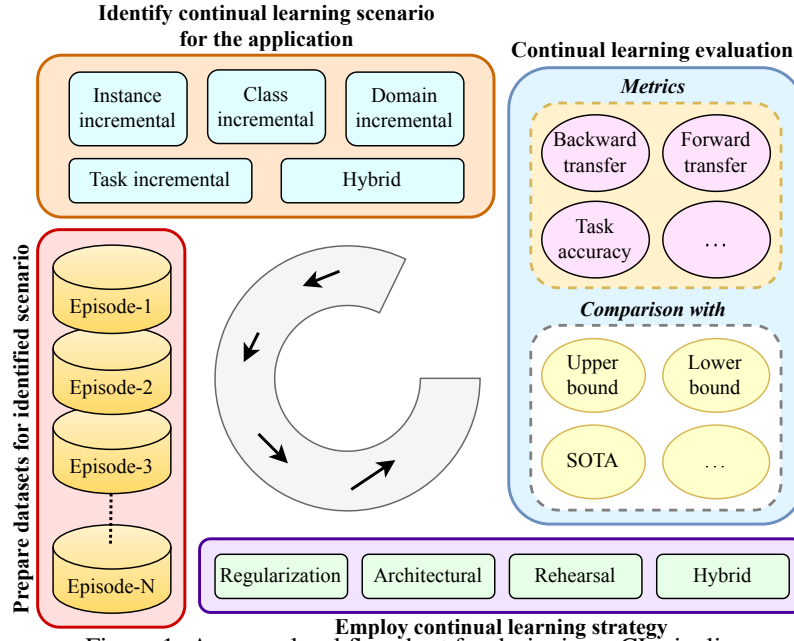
Identify continual learning scenario for the application

Instance incremental

Class incremental

Domain incremental

Task incremental

Hybrid

Continual learning evaluation

Metrics

Backward transfer

Forward transfer

Task accuracy

…

Comparison with

Upper bound

Lower bound

SOTA

…

Prepare datasets for identified scenario

Episode-1

Episode-2

Episode-3

Episode-N

Regularization

Architectural

Rehearsal

Hybrid

Employ continual learning strategy

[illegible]